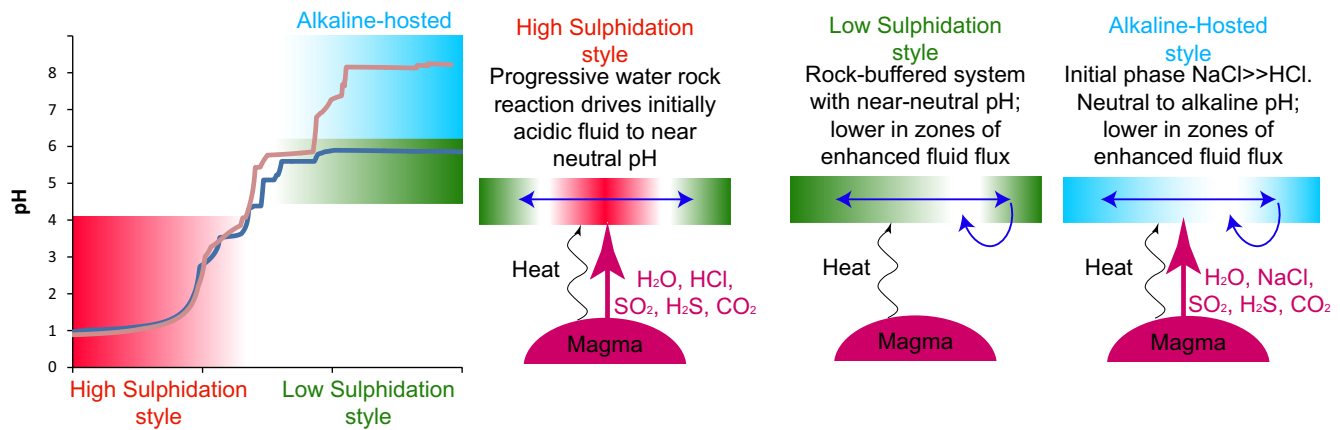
Alkaline-hosted

pH

8
7
6
5
4
3
2
1
0

High Sulphidation style

Low Sulphidation style

High Sulphidation style

Progressive water rock reaction drives initially acidic fluid to near neutral pH

Heat

$H_2O$, HCl, $SO_2$, $H_2S$, $CO_2$

Magma

Low Sulphidation style

Rock-buffered system with near-neutral pH; lower in zones of enhanced fluid flux

Heat

Magma

Alkaline-Hosted style

Initial phase NaCl>>HCl. Neutral to alkaline pH; lower in zones of enhanced fluid flux

Heat

$H_2O$, NaCl, $SO_2$, $H_2S$, $CO_2$

Magma